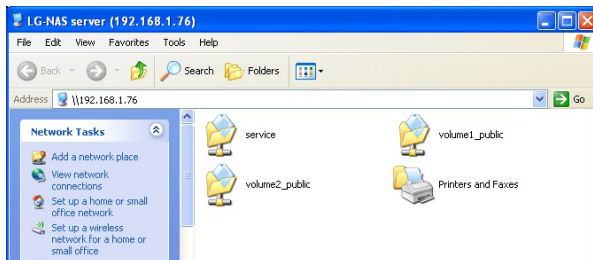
LG-NAS server (192.168.1.76)

File Edit View Favorites Tools Help

Back Search Folders

Address \\192.168.1.76

Go

Network Tasks

Add a network place

View network connections

Set up a home or small office network

Set up a wireless network for a home or small office

service

volume1_public

volume2_public

Printers and Faxes